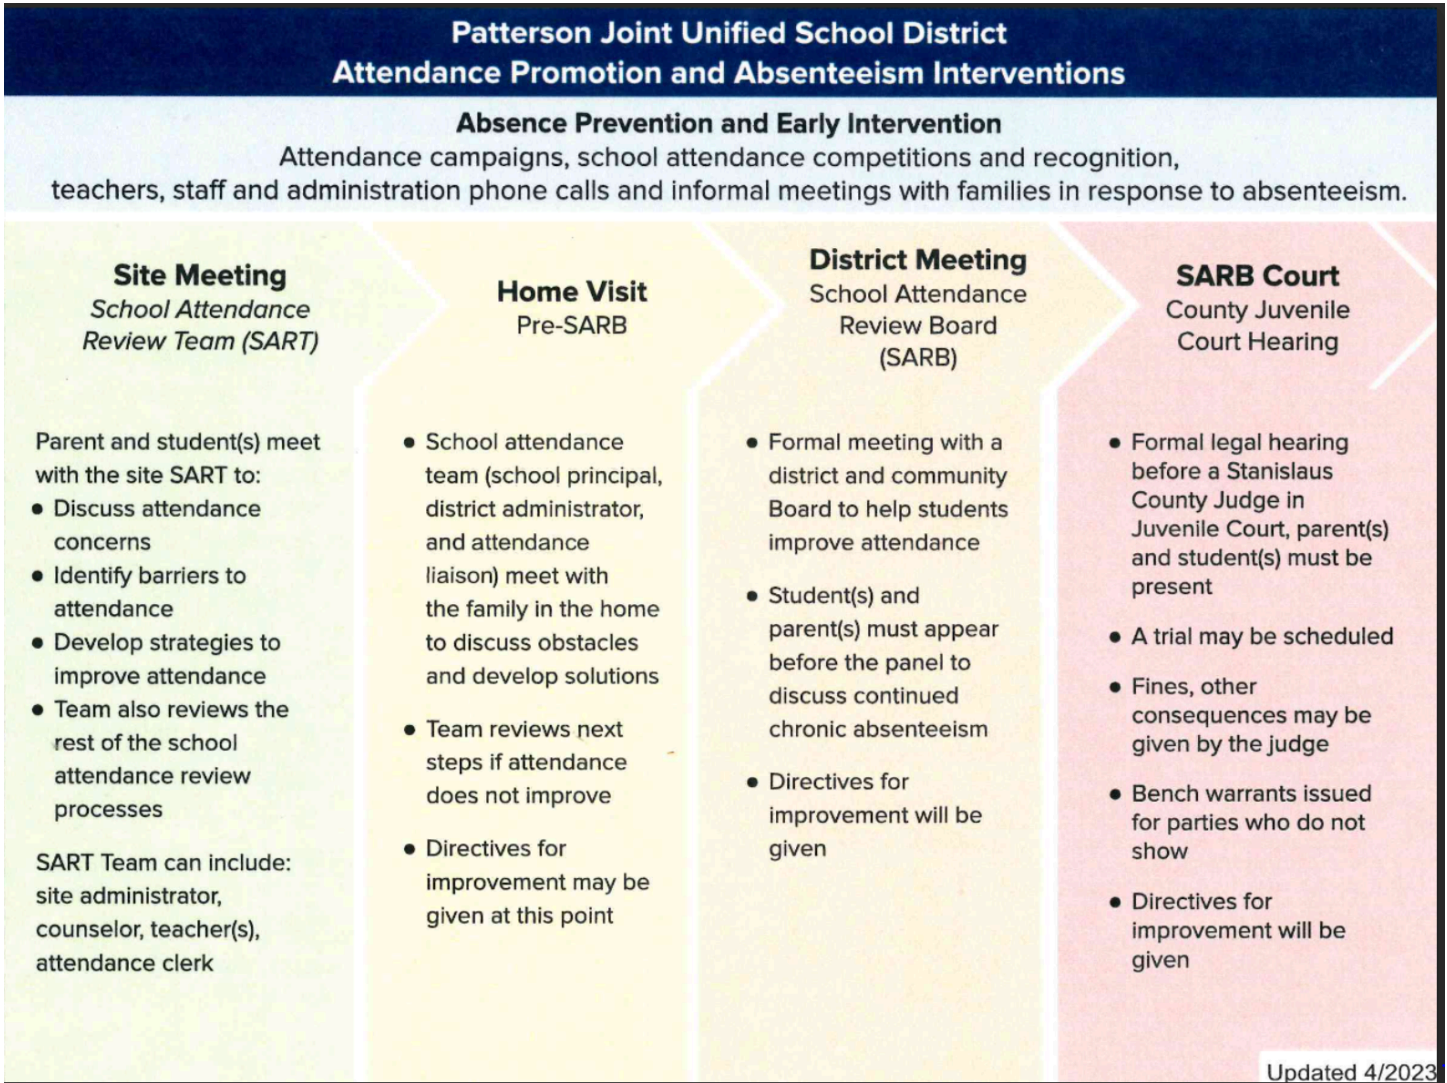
Patterson Joint Unified School District
Attendance Promotion and Absenteeism Interventions

Absence Prevention and Early Intervention
Attendance campaigns, school attendance competitions and recognition, teachers, staff and administration phone calls and informal meetings with families in response to absenteeism.

Site Meeting
School Attendance Review Team (SART)

Parent and student(s) meet with the site SART to:
- Discuss attendance concerns
- Identify barriers to attendance
- Develop strategies to improve attendance
- Team also reviews the rest of the school attendance review processes

SART Team can include: site administrator, counselor, teacher(s), attendance clerk

Home Visit
Pre-SARB

- School attendance team (school principal, district administrator, and attendance liaison) meet with the family in the home to discuss obstacles and develop solutions
- Team reviews next steps if attendance does not improve
- Directives for improvement may be given at this point

District Meeting
School Attendance Review Board (SARB)

- Formal meeting with a district and community Board to help students improve attendance
- Student(s) and parent(s) must appear before the panel to discuss continued chronic absenteeism
- Directives for improvement will be given

SARB Court
County Juvenile Court Hearing

- Formal legal hearing before a Stanislaus County Judge in Juvenile Court, parent(s) and student(s) must be present
- A trial may be scheduled
- Fines, other consequences may be given by the judge
- Bench warrants issued for parties who do not show
- Directives for improvement will be given

Updated 4/2023